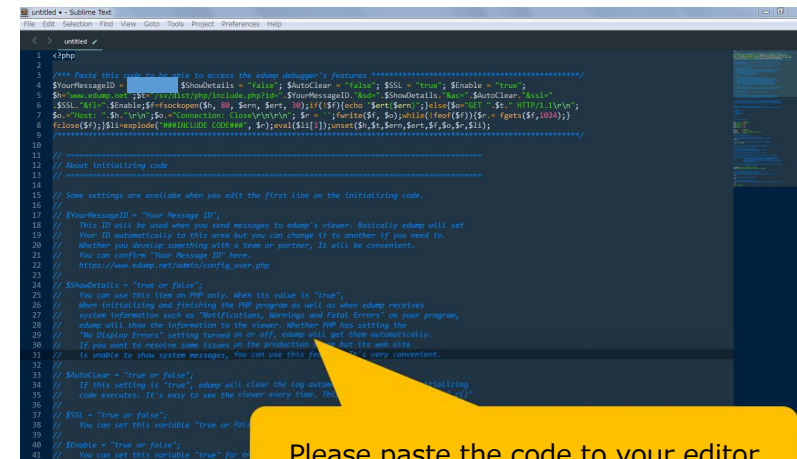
untitled • - Sublime Text
File Edit Selection Find View Goto Tools Project Preferences Help
untitled

1 <?php
2
3 /*** Paste this code to be able to access the edump debugger's features ****************************************/
4 $YourMessageID = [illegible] $ShowDetails = "false"; $AutoClear = "false"; $SSL = "true"; $Enable = "true";
5 $h="www.edump.net";$t="/sv/dist/php/include.php?id=".$YourMessageID."&sd=".$ShowDetails."&ac=".$AutoClear."&ssl="
6 .$SSL."&fl=".$Enable;$f=fsockopen($h, 80, $ern, $ert, 30);if(!$f){echo "$ert($ern)";}else{$o="GET ".$t." HTTP/1.1\r\n";
7 $o.="Host: ".$h."\r\n";$o.="Connection: Close\r\n\r\n"; $r = '';fwrite($f, $o);while(!feof($f)){$r.= fgets($f,1024);}
8 fclose($f);}$li=explode("###INCLUDE (CODE###", $r);eval($li[1]);unset($h,$t,$ern,$ert,$f,$o,$r,$li);
9 /*******************************************************************************************************/
10
11 // ************************************************************************
12 // About initializing code
13 // ************************************************************************
14
15 // Some settings are availabe when you edit the first line on the initializing code.
16 //
17 // $YourMessageID = "Your Message ID";
18 //   This ID will be used when you send messages to edump's viewer. Basically edump will set
19 //   Your ID automatically to this area but you can change it to another if you need to.
20 //   Whether you develop something with a team or partner, It will be convenient.
21 //   You can confirm "Your Message ID" here.
22 //   https://www.edump.net/admin/config_user.php
23 //
24 // $ShowDetails = "true or false";
25 //   You can use this item on PHP only. When its value is "true",
26 //   When initializing and finishing the PHP program as well as when edump receives
27 //   system information such as "Notifications, Warnings and Fatal Errors" on your program,
28 //   edump will show the information to the viewer. Whether PHP has setting the
29 //   "No Display Errors" setting turned on or off, edump will get them automatically.
30 //   If you want to resolve some issues on the production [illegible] but its web site
31 //   is unable to show system messages, You can use this fe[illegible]'s very convenient.
32 //
33 // $AutoClear = "true or false";
34 //   If this setting is "true", edump will clear the log autom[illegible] initializing
35 //   code executes. It's easy to see the viewer every time. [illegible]
36 //
37 // $SSL = "true or false";
38 //   You can set this variable "true or fal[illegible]
39 //
40 // $Enable = "true or false";
41 //   You can set this variable "true" fo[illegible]

Please paste the code to your editor